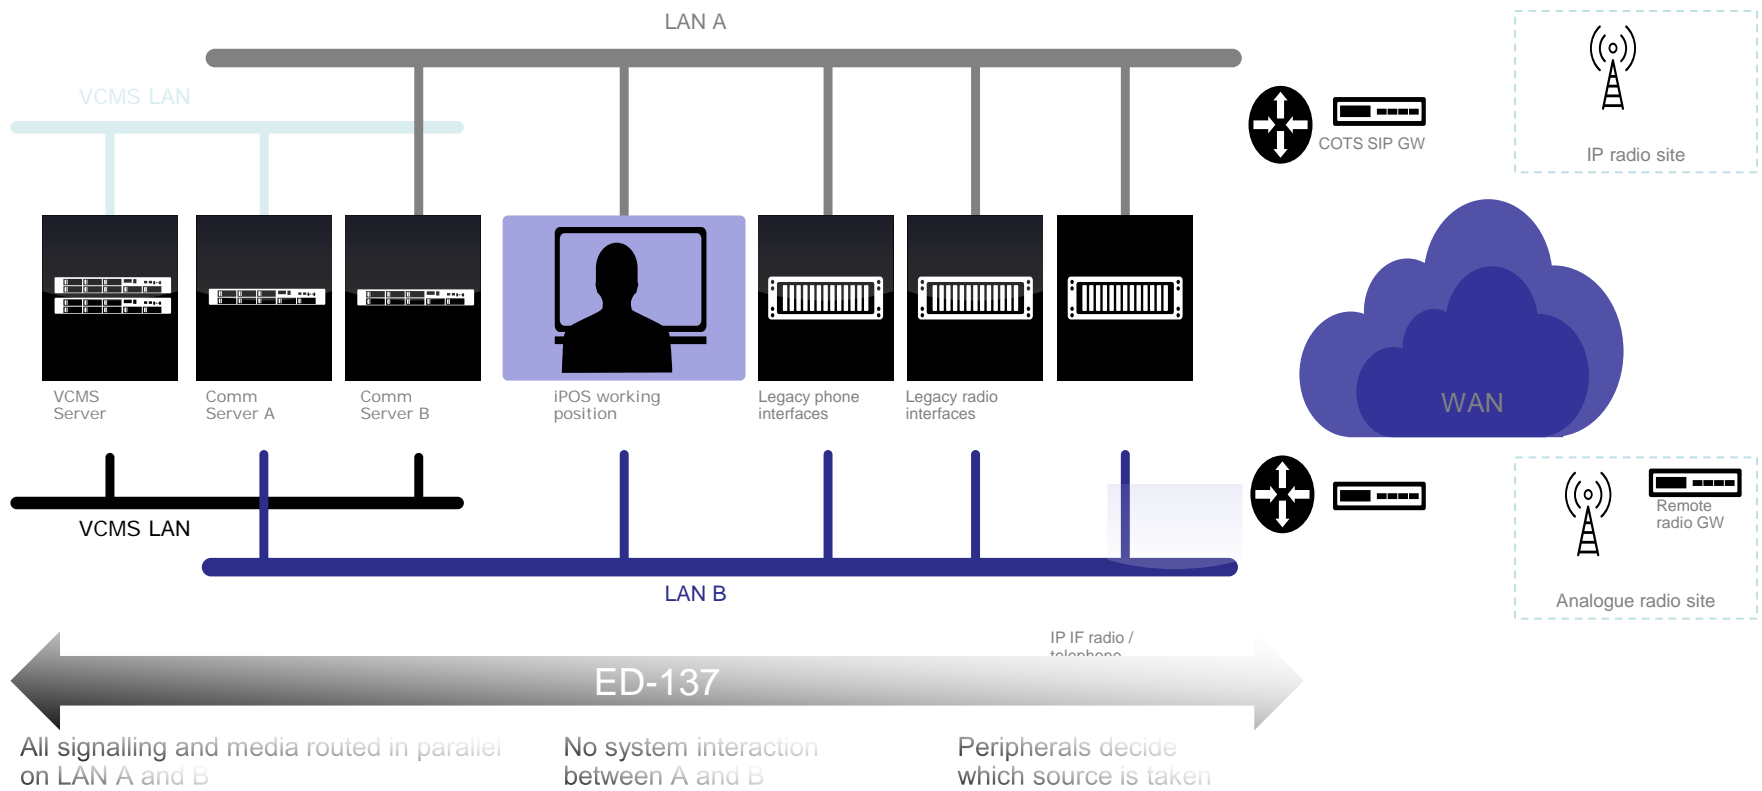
LAN A

VCMS LAN

COTS SIP GW

IP radio site

VCMS Server

Comm Server A

Comm Server B

iPOS working position

Legacy phone interfaces

Legacy radio interfaces

WAN

Remote radio GW

VCMS LAN

LAN B

Analogue radio site

IP IF radio / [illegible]

ED-137

All signalling and media routed in parallel on LAN A and B

No system interaction between A and B

Peripherals decide which source is taken